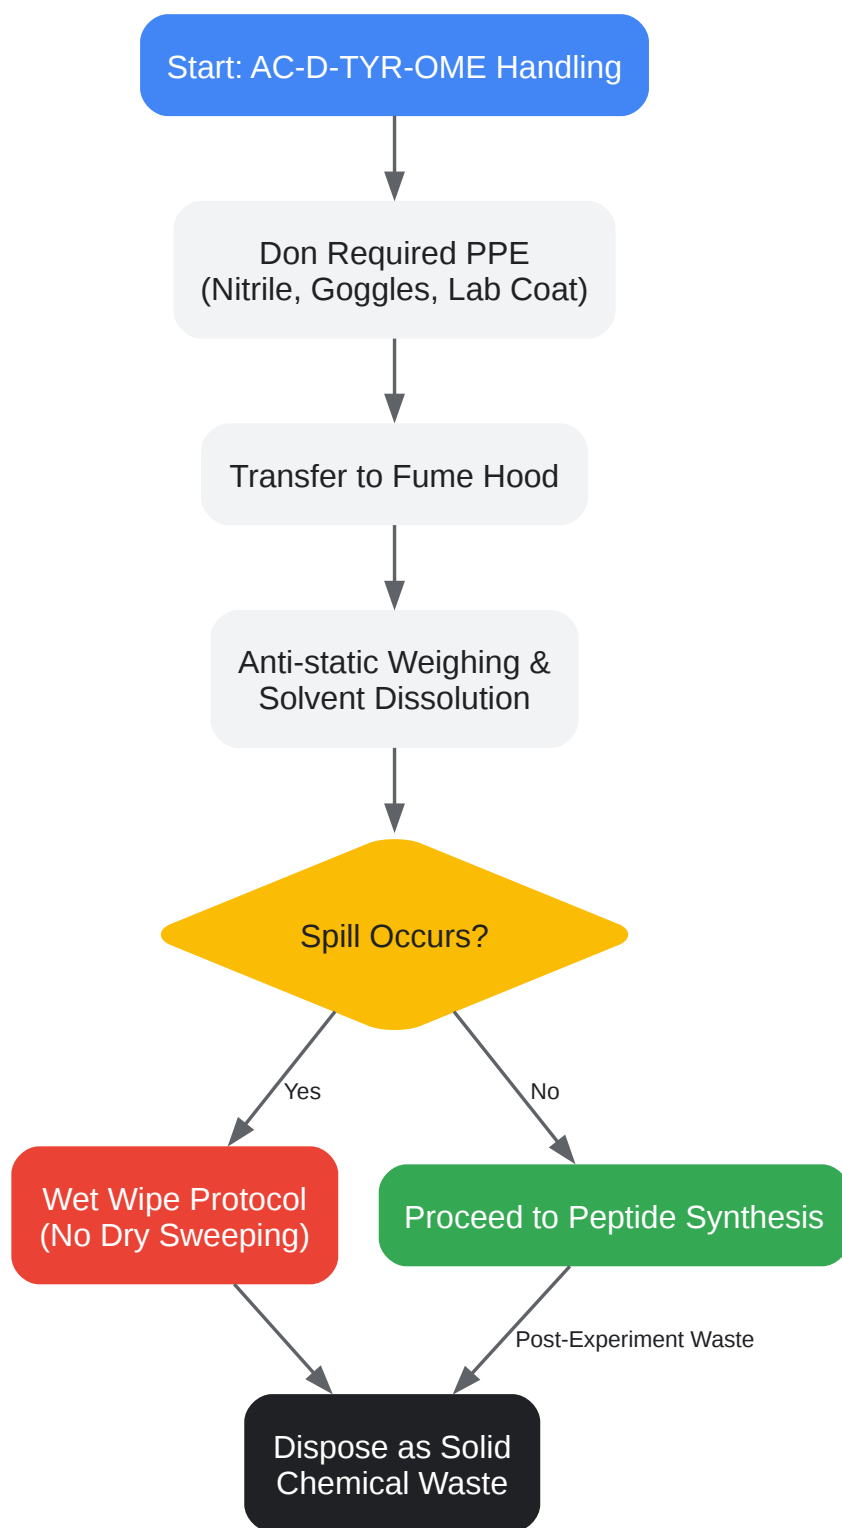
Start: AC-D-TYR-OME Handling

Don Required PPE
(Nitrile, Goggles, Lab Coat)

Transfer to Fume Hood

Anti-static Weighing &
Solvent Dissolution

Spill Occurs?

Yes

No

Wet Wipe Protocol
(No Dry Sweeping)

Proceed to Peptide Synthesis

Post-Experiment Waste

Dispose as Solid
Chemical Waste